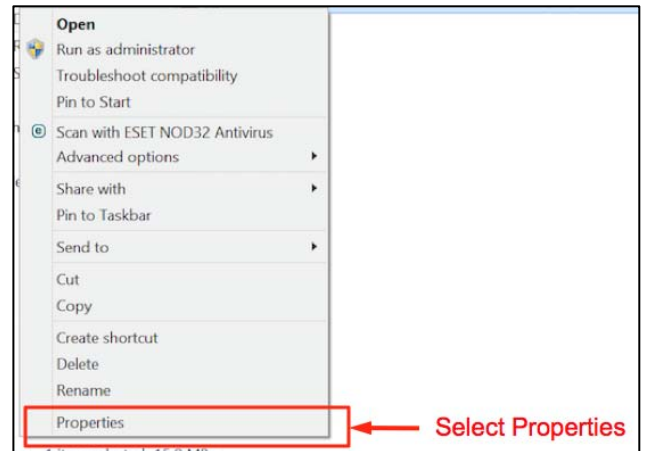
Open
Run as administrator
Troubleshoot compatibility
Pin to Start
Scan with ESET NOD32 Antivirus
Advanced options
Share with
Pin to Taskbar
Send to
Cut
Copy
Create shortcut
Delete
Rename
Properties

Select Properties